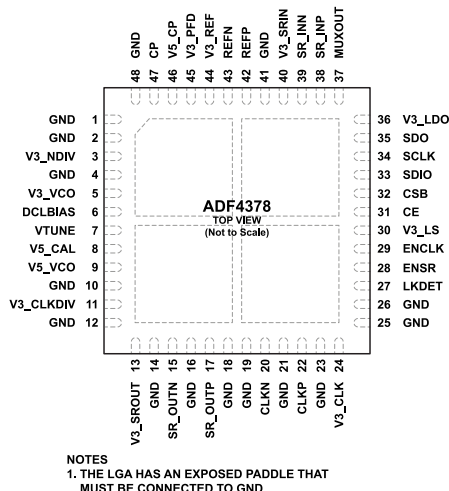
GND 48
CP 47
V5_CP 46
V5_PFD 45
V3_REF 44
REFN 43
REFP 42
GND 41
V3_SRIN 40
SR_INN 39
SR_INP 38
MUXOUT 37

GND 1
GND 2
V3_NDIV 3
GND 4
V3_VCO 5
DCLBIAS 6
VTUNE 7
V5_CAL 8
V5_VCO 9
GND 10
V3_CLKDIV 11
GND 12

36 V3_LDO
35 SDO
34 SCLK
33 SDIO
32 CSB
31 CE
30 V3_LS
29 ENCLK
28 ENSR
27 LKDET
26 GND
25 GND

ADF4378
TOP VIEW
(Not to Scale)

13 V3_SROUT
14 GND
15 SR_OUTN
16 GND
17 SR_OUTP
18 GND
19 GND
20 CLKN
21 GND
22 CLKP
23 GND
24 V3_CLK

NOTES
1. THE LGA HAS AN EXPOSED PADDLE THAT MUST BE CONNECTED TO GND.